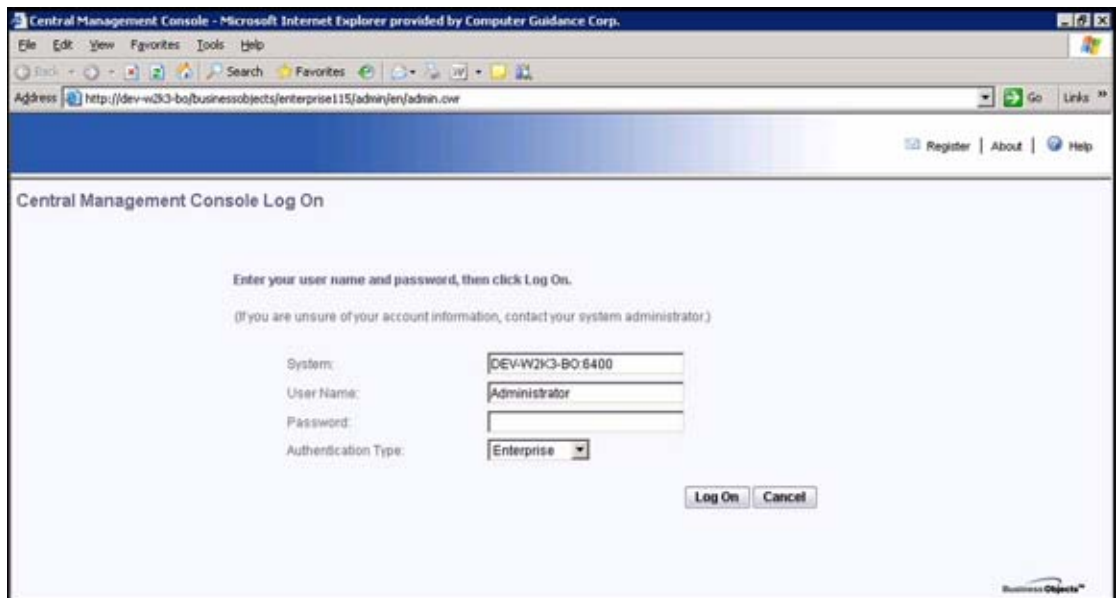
Central Management Console - Microsoft Internet Explorer provided by Computer Guidance Corp.

File Edit View Favorites Tools Help

Back Search Favorites

Address http://dev-w2k3-bo/businessobjects/enterprise115/admin/en/admin.cwr

Go Links »

Register | About | Help

Central Management Console Log On

Enter your user name and password, then click Log On.

(If you are unsure of your account information, contact your system administrator.)

System: DEV-W2K3-BO:6400

User Name: Administrator

Password:

Authentication Type: Enterprise

Log On Cancel

Business Objects™